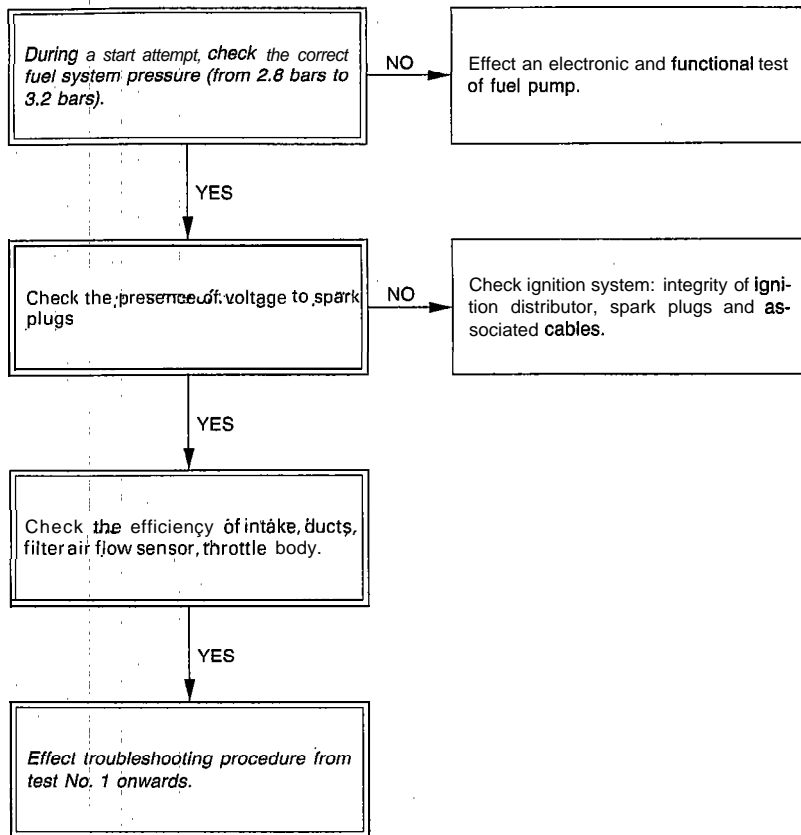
During a start attempt, check the correct fuel system pressure (from 2.8 bars to 3.2 bars).

NO

Effect an electronic and functional test of fuel pump.

YES

Check the presence of voltage to spark plugs

NO

Check ignition system: integrity of ignition distributor, spark plugs and associated cables.

YES

Check the efficiency of intake, ducts, filter air flow sensor, throttle body.

YES

Effect troubleshooting procedure from test No. 1 onwards.